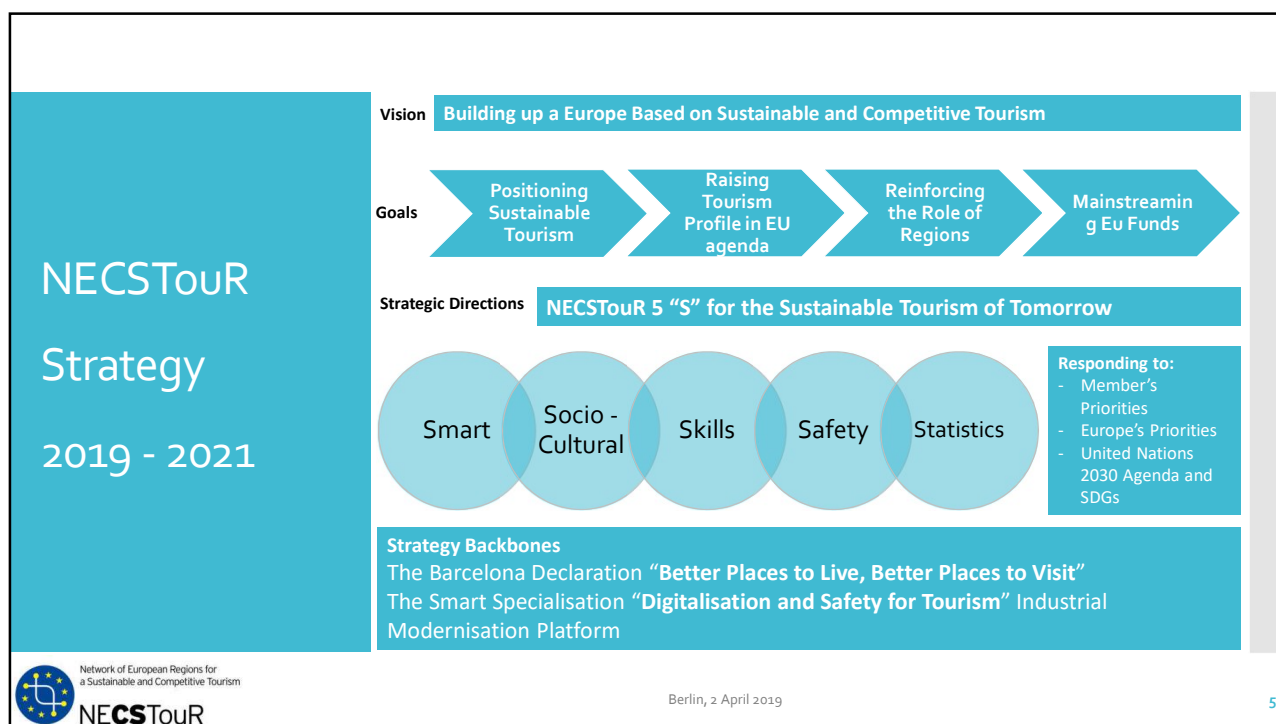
NECSTouR

Strategy

2019 - 2021

Vision Building up a Europe Based on Sustainable and Competitive Tourism

Goals

Positioning Sustainable Tourism

Raising Tourism Profile in EU agenda

Reinforcing the Role of Regions

Mainstreamin g Eu Funds

Strategic Directions NECSTouR 5 "S" for the Sustainable Tourism of Tomorrow

Smart

Socio - Cultural

Skills

Safety

Statistics

Responding to:
- Member's Priorities
- Europe's Priorities
- United Nations 2030 Agenda and SDGs

Strategy Backbones
The Barcelona Declaration "**Better Places to Live, Better Places to Visit**"
The Smart Specialisation "**Digitalisation and Safety for Tourism**" Industrial Modernisation Platform

Network of European Regions for a Sustainable and Competitive Tourism
NECSTouR

Berlin, 2 April 2019

5